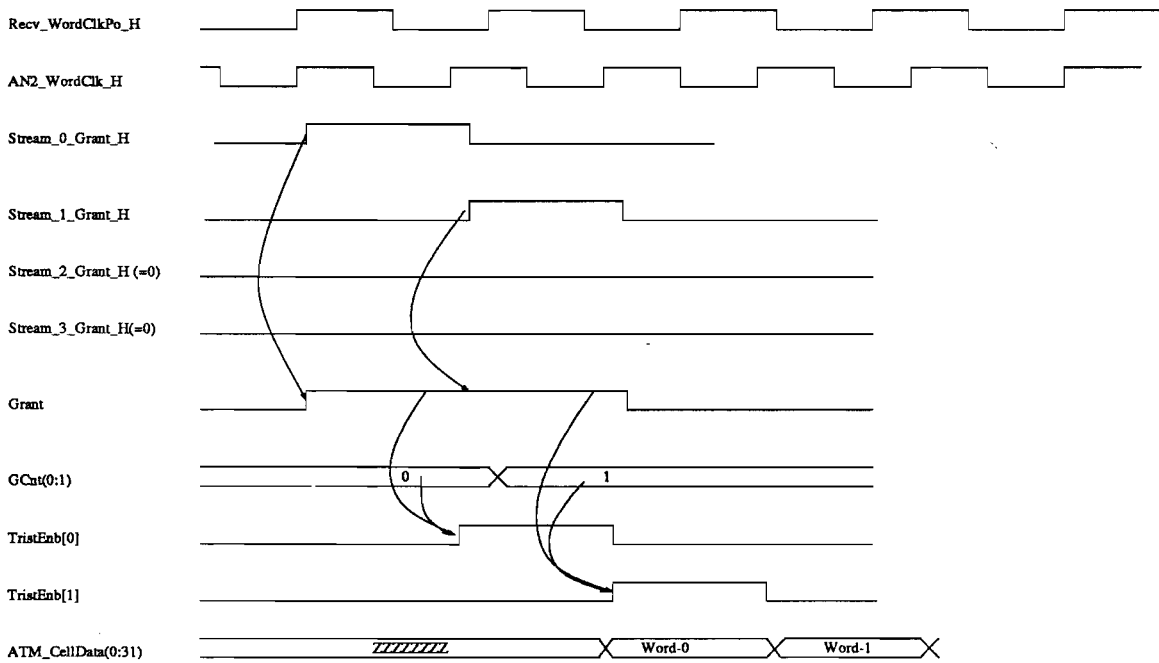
Recv_WordClkPo_H

AN2_WordClk_H

Stream_0_Grant_H

Stream_1_Grant_H

Stream_2_Grant_H (=0)

Stream_3_Grant_H(=0)

Grant

GCnt(0:1)

0

1

TristEnb[0]

TristEnb[1]

ATM_CellData(0:31)

ZZZZZZZZ

Word-0

Word-1